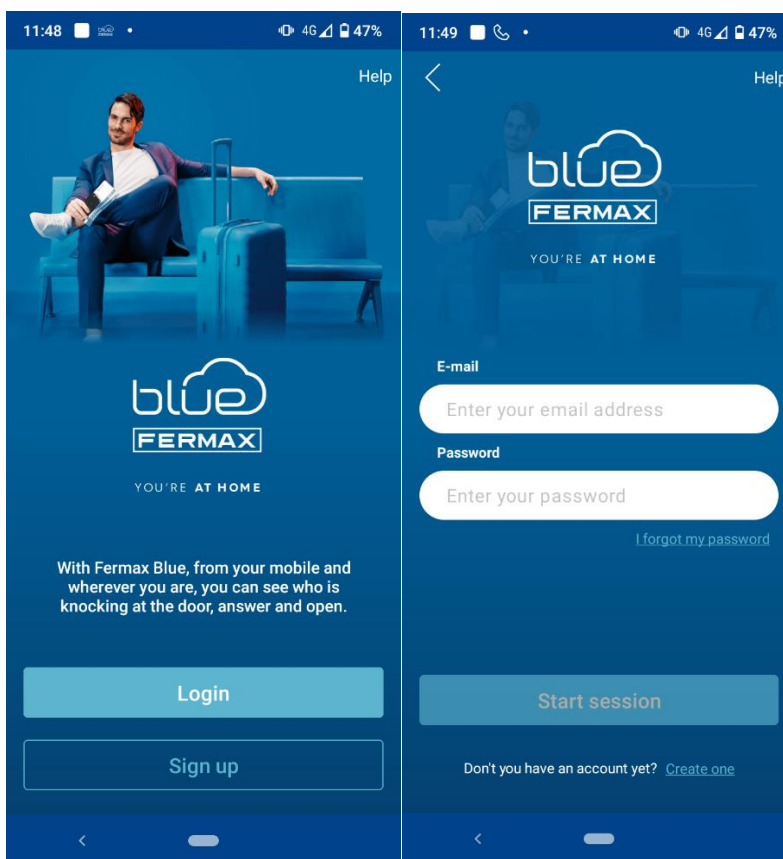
11:48 • 4G 47%

Help

blue
FERMAX

YOU'RE AT HOME

With Fermax Blue, from your mobile and wherever you are, you can see who is knocking at the door, answer and open.

Login

Sign up

11:49 • 4G 47%

Help

blue
FERMAX

YOU'RE AT HOME

E-mail

Enter your email address

Password

Enter your password

I forgot my password

Start session

Don't you have an account yet? Create one